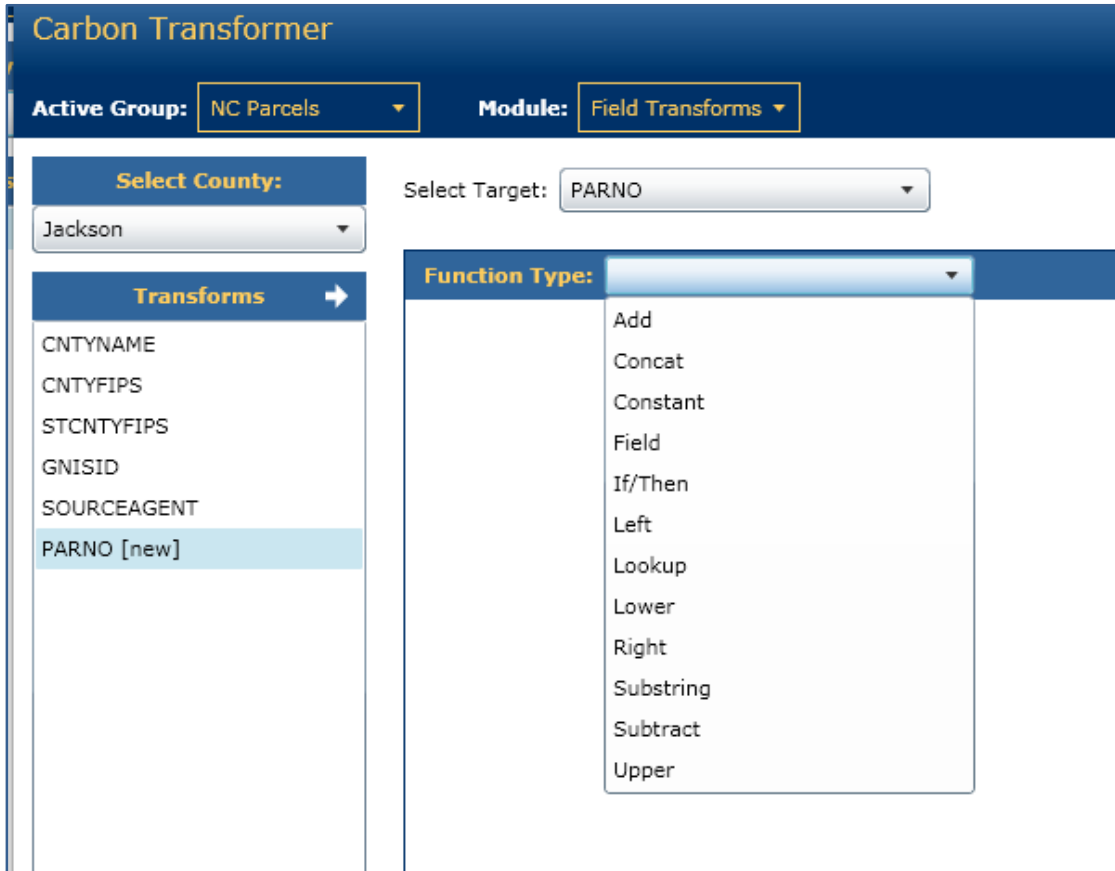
Carbon Transformer

Active Group: NC Parcels

Module: Field Transforms

Select County:

Jackson

Transforms

CNTYNAME

CNTYFIPS

STCNTYFIPS

GNISID

SOURCEAGENT

PARNO [new]

Select Target: PARNO

Function Type:

Add

Concat

Constant

Field

If/Then

Left

Lookup

Lower

Right

Substring

Subtract

Upper